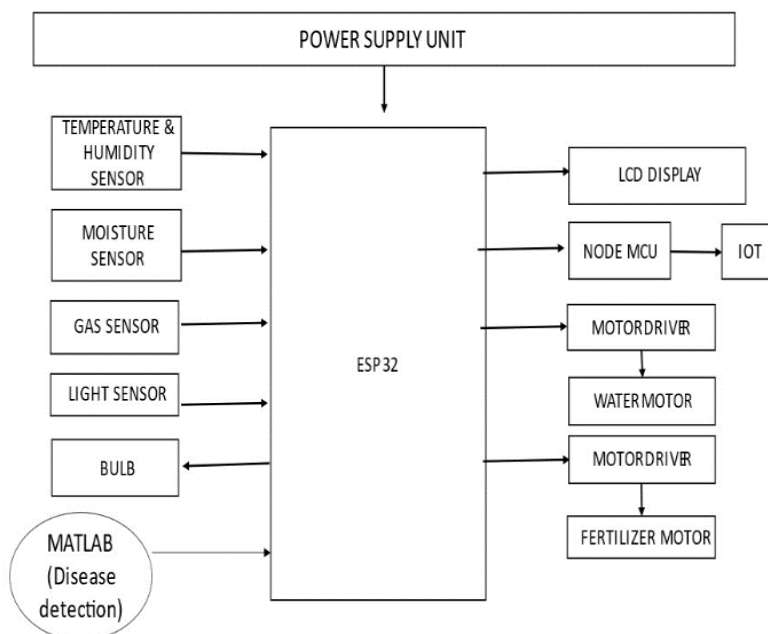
POWER SUPPLY UNIT

TEMPERATURE & HUMIDITY SENSOR

MOISTURE SENSOR

GAS SENSOR

LIGHT SENSOR

BULB

MATLAB (Disease detection)

ESP32

LCD DISPLAY

NODE MCU

IOT

MOTORDRIVER

WATER MOTOR

MOTORDRIVER

FERTILIZER MOTOR